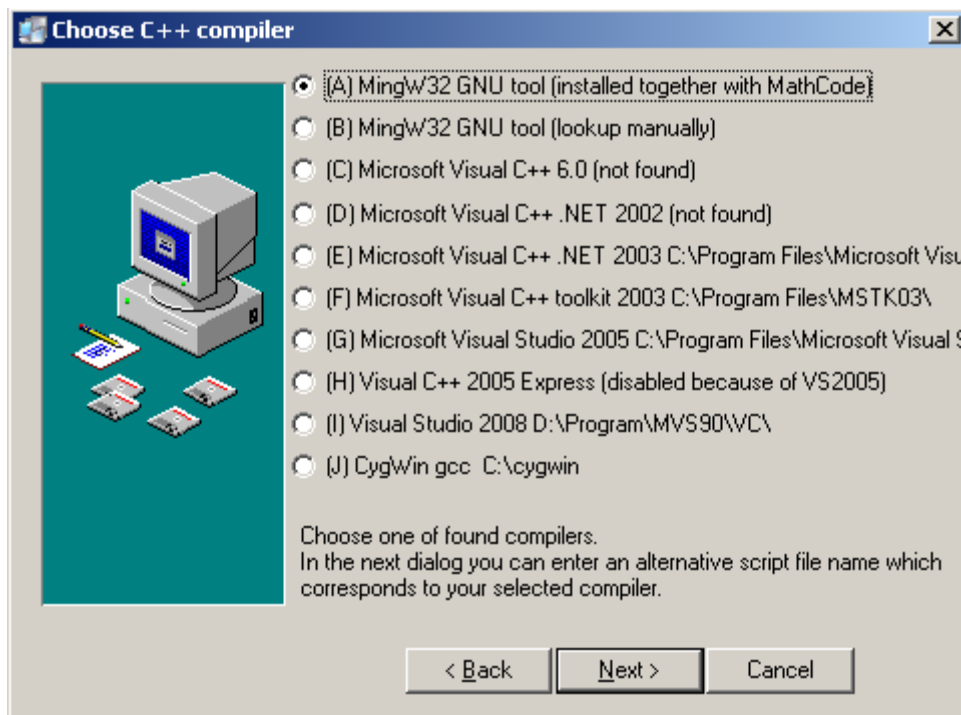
Choose C++ compiler

(A) MingW32 GNU tool (installed together with MathCode)

(B) MingW32 GNU tool (lookup manually)

(C) Microsoft Visual C++ 6.0 (not found)

(D) Microsoft Visual C++ .NET 2002 (not found)

(E) Microsoft Visual C++ .NET 2003 C:\Program Files\Microsoft Visu

(F) Microsoft Visual C++ toolkit 2003 C:\Program Files\MSTK03\

(G) Microsoft Visual Studio 2005 C:\Program Files\Microsoft Visual S

(H) Visual C++ 2005 Express (disabled because of VS2005)

(I) Visual Studio 2008 D:\Program\MVS90\VC\

(J) CygWin gcc C:\cygwin

Choose one of found compilers.
In the next dialog you can enter an alternative script file name which corresponds to your selected compiler.

< Back

Next >

Cancel